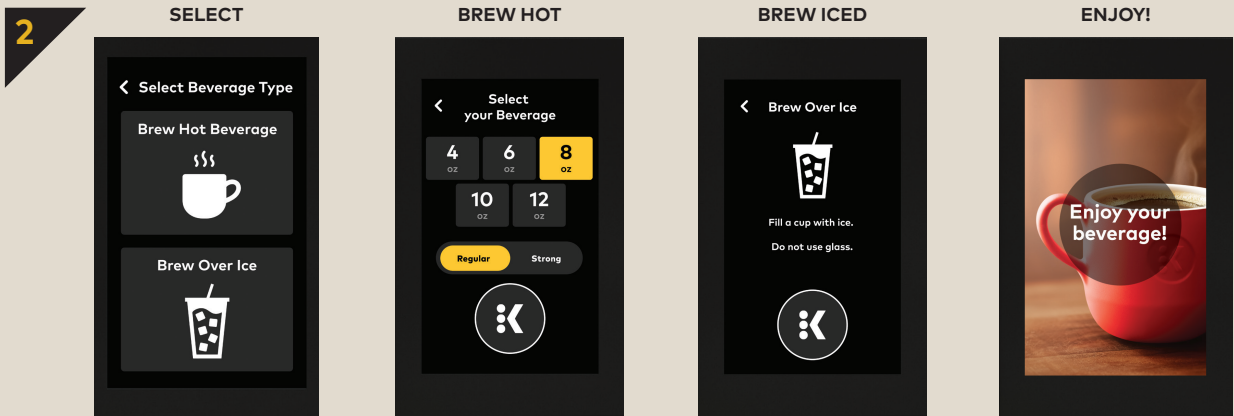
2

SELECT

< Select Beverage Type

Brew Hot Beverage

Brew Over Ice

BREW HOT

< Select your Beverage

4 oz

6 oz

8 oz

10 oz

12 oz

Regular

Strong

BREW ICED

< Brew Over Ice

Fill a cup with ice.

Do not use glass.

ENJOY!

Enjoy your beverage!